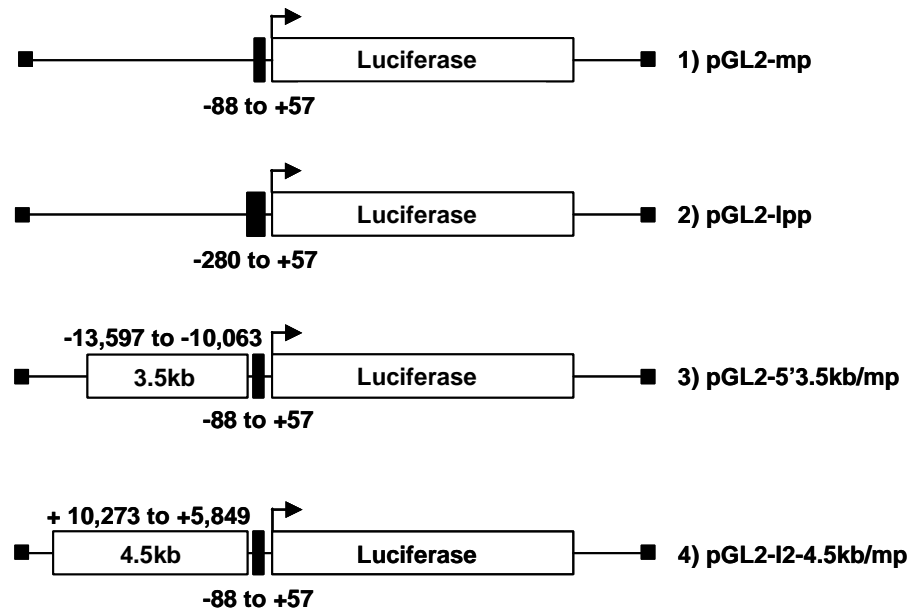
Luciferase

1) pGL2-mp

-88 to +57

Luciferase

2) pGL2-lpp

-280 to +57

-13,597 to -10,063

3.5kb

Luciferase

3) pGL2-5'3.5kb/mp

-88 to +57

+ 10,273 to +5,849

4.5kb

Luciferase

4) pGL2-I2-4.5kb/mp

-88 to +57